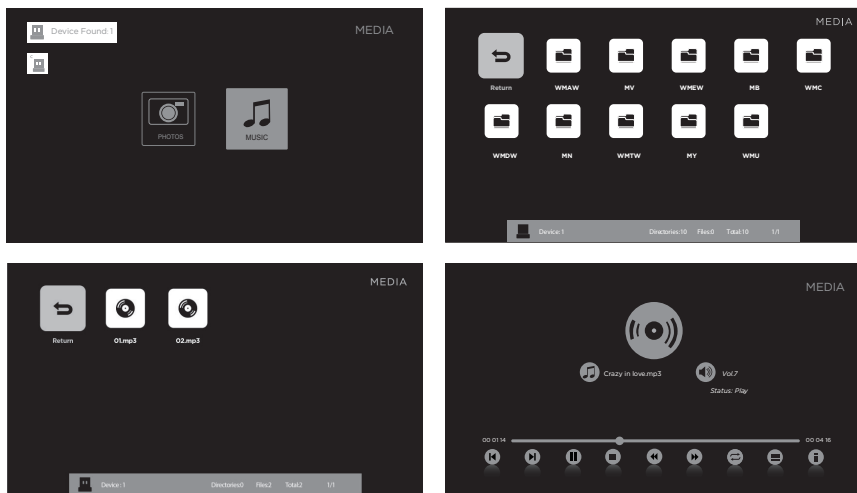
Device Found: 1

MEDIA

PHOTOS

MUSIC

MEDIA

Return

WMAW

MV

WMEW

MB

WMC

WMDW

MN

WMTW

MY

WMU

Device: 1

Directories:10

Files:0

Total:10

1/1

MEDIA

Return

01.mp3

02.mp3

Device: 1

Directories:0

Files:2

Total:2

1/1

MEDIA

Crazy in love.mp3

Vol.7

Status: Play

00 01 14

00 04 16